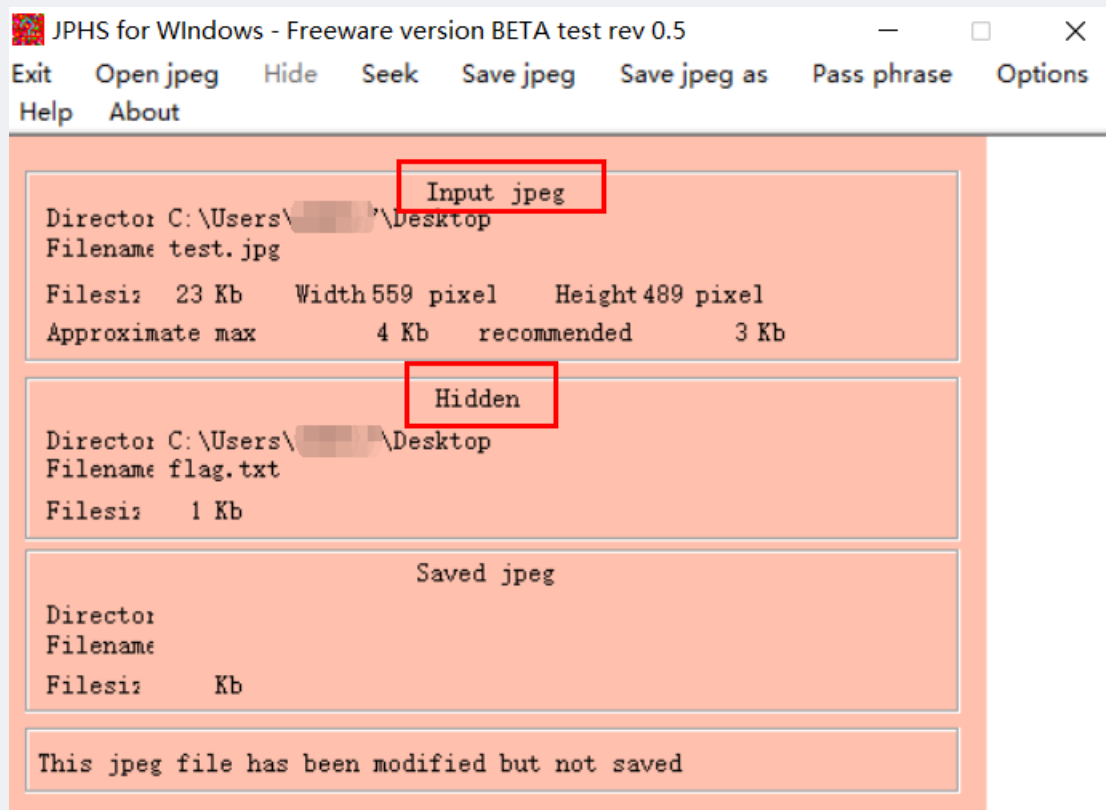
JPHS for WIndows - Freeware version BETA test rev 0.5

Exit Open jpeg Hide Seek Save jpeg Save jpeg as Pass phrase Options Help About

Input jpeg

Director C:\Users\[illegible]\Desktop
Filename test.jpg
Filesiz 23 Kb Width 559 pixel Height 489 pixel
Approximate max 4 Kb recommended 3 Kb

Hidden

Director C:\Users\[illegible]\Desktop
Filename flag.txt
Filesiz 1 Kb

Saved jpeg

Director
Filename
Filesiz Kb

This jpeg file has been modified but not saved